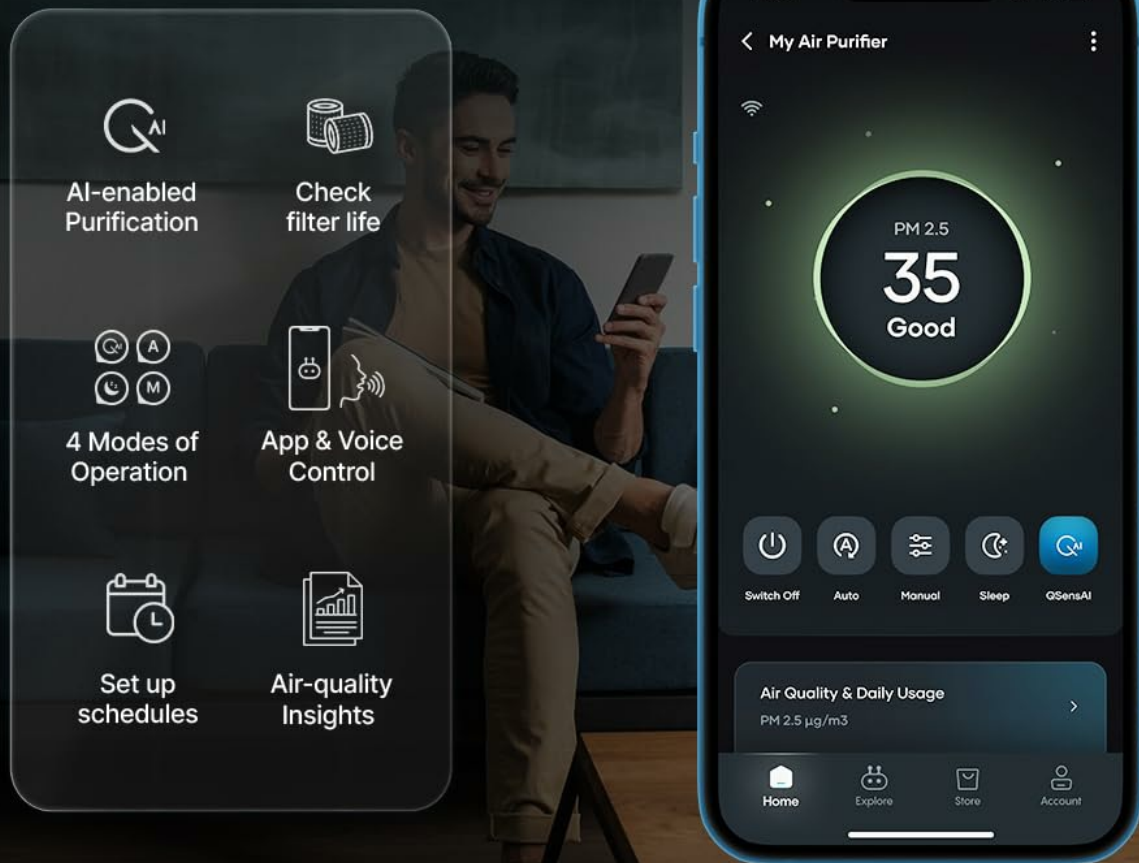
AI

AI-enabled Purification

Check filter life

A M

4 Modes of Operation

App & Voice Control

Set up schedules

Air-quality Insights

My Air Purifier

PM 2.5
35
Good

Switch Off
Auto
Manual
Sleep
QSensAI

Air Quality & Daily Usage
PM 2.5 µg/m3

Home
Explore
Store
Account